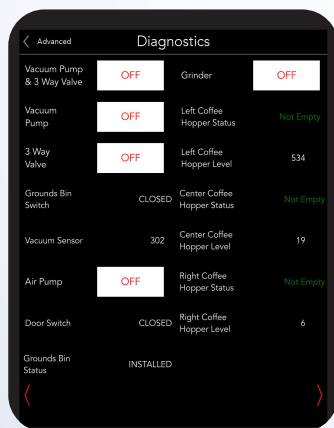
〈 Advanced

Diagnostics

| | | | |
|---|---|---|---|
| Vacuum Pump & 3 Way Valve | OFF | Grinder | OFF |
| Vacuum Pump | OFF | Left Coffee Hopper Status | Not Empty |
| 3 Way Valve | OFF | Left Coffee Hopper Level | 534 |
| Grounds Bin Switch | CLOSED | Center Coffee Hopper Status | Not Empty |
| Vacuum Sensor | 302 | Center Coffee Hopper Level | 19 |
| Air Pump | OFF | Right Coffee Hopper Status | Not Empty |
| Door Switch | CLOSED | Right Coffee Hopper Level | 6 |
| Grounds Bin Status | INSTALLED | | |

〈 〉